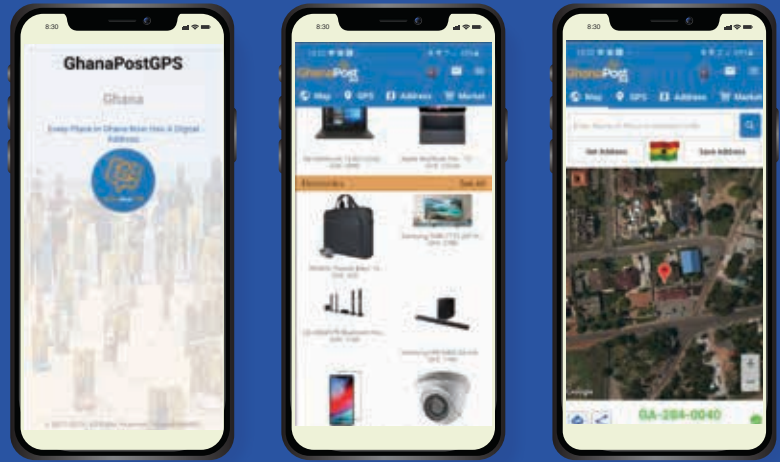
8:30

GhanaPostGPS

Ghana

Every Place in Ghana Now Has A Digital Address

8:30

GhanaPost

Map GPS Address Market

Electronics See All

8:30

GhanaPost

Map GPS Address Market

Get Address

Save Address

GA-284-0040